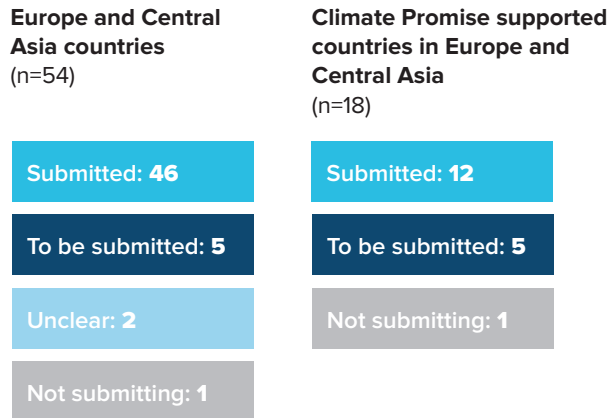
Europe and Central Asia countries
(n=54)

Submitted: 46

To be submitted: 5

Unclear: 2

Not submitting: 1

Climate Promise supported countries in Europe and Central Asia
(n=18)

Submitted: 12

To be submitted: 5

Not submitting: 1